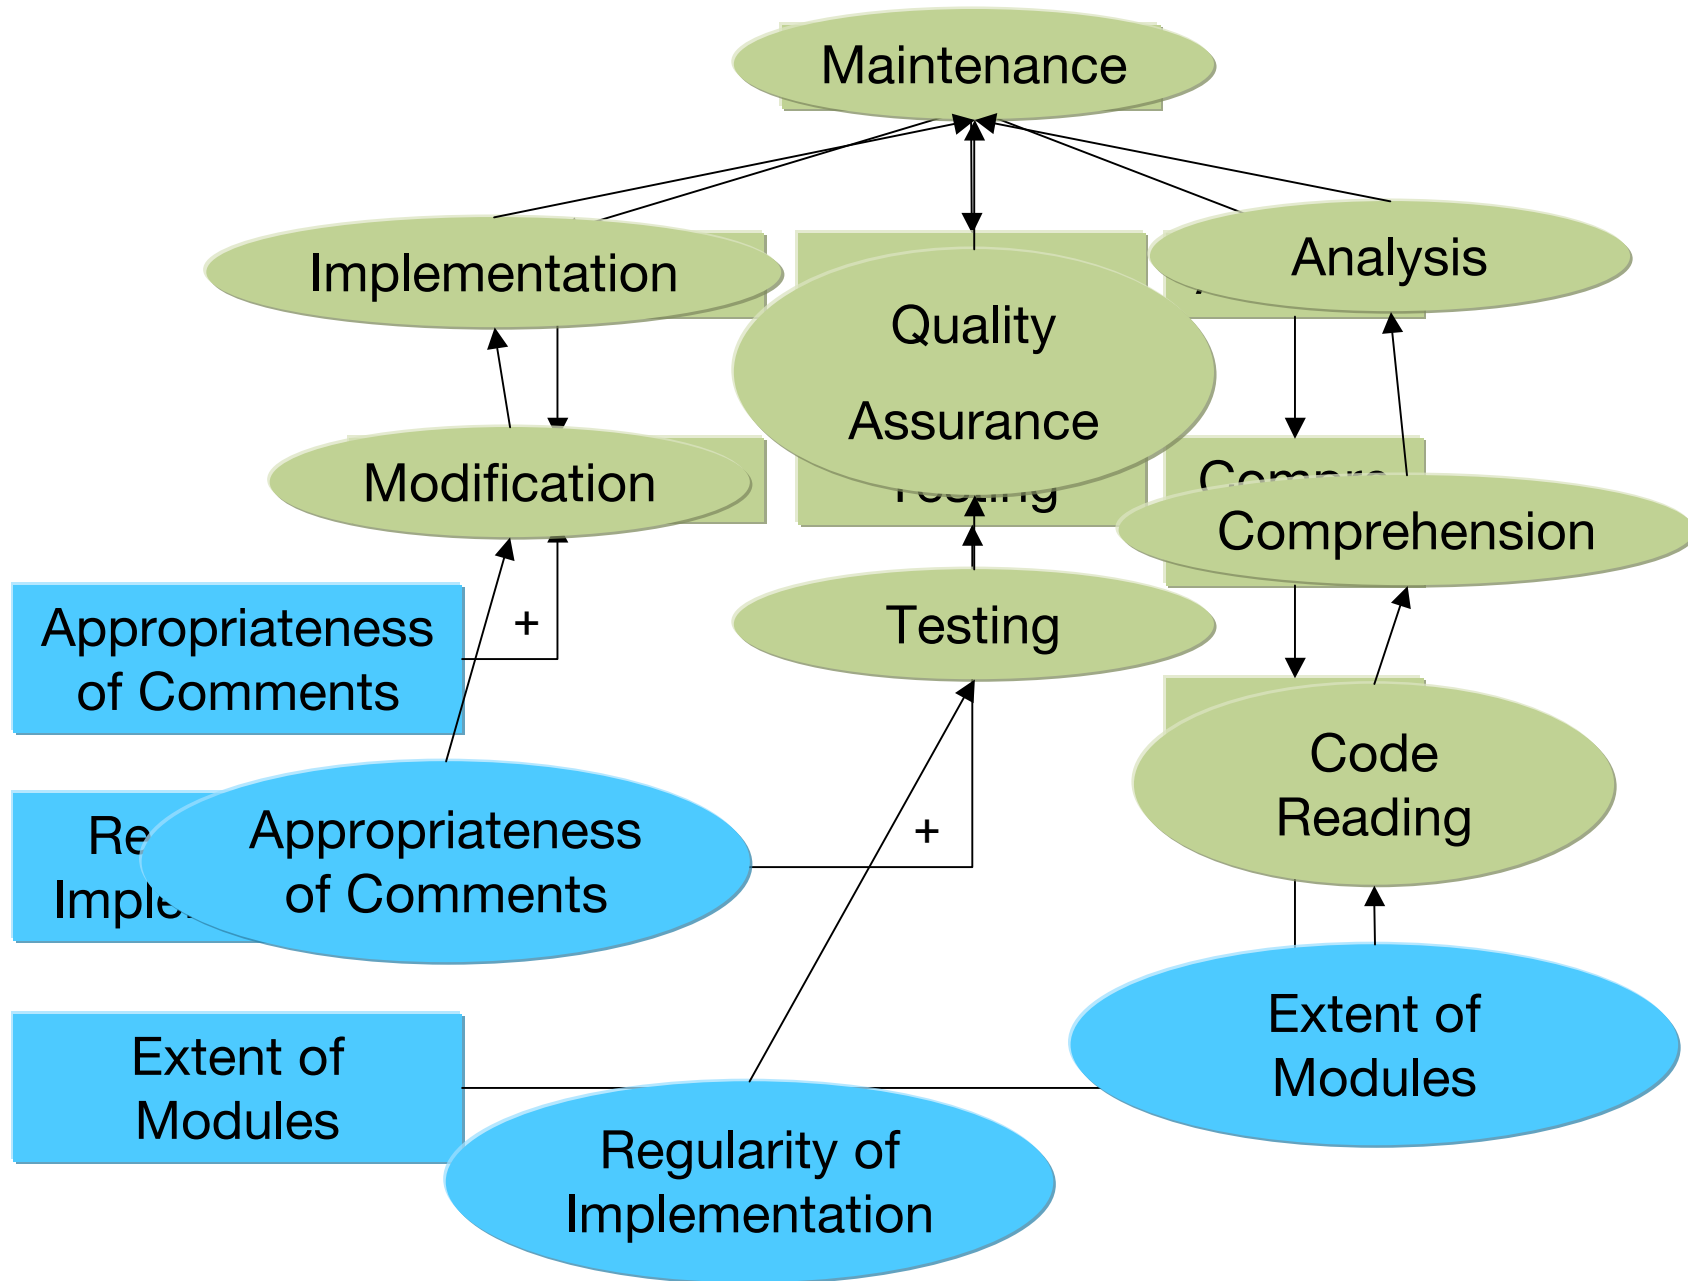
Maintenance

Implementation

Quality Assurance

Analysis

Modification

Testing

Compre

Comprehension

Appropriateness of Comments

+

Testing

Code Reading

Re

Imple

Appropriateness of Comments

+

Extent of Modules

Extent of Modules

Regularity of Implementation